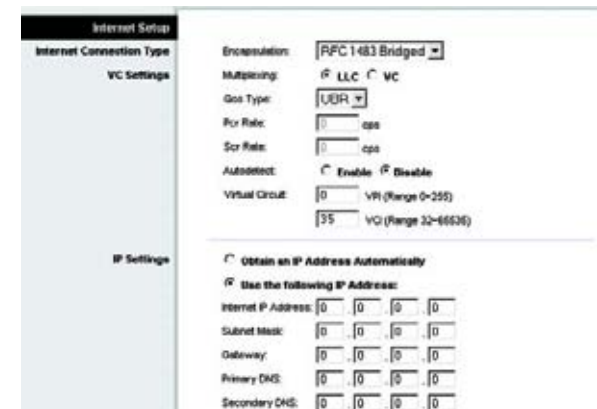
Internet Setup
Internet Connection Type
VC Settings

Encapsulation: RFC 1483 Bridged

Multiplexing: LLC VC

Qos Type: UBR

Pcr Rate: 0 cps

Scr Rate: 0 cps

Autodetect: Enable Disable

Virtual Circuit: 0 VPI (Range 0~255)

35 VCI (Range 32~65536)

IP Settings

Obtain an IP Address Automatically

Use the following IP Address:

Internet IP Address: 0 . 0 . 0 . 0

Subnet Mask: 0 . 0 . 0 . 0

Gateway: 0 . 0 . 0 . 0

Primary DNS: 0 . 0 . 0 . 0

Secondary DNS: 0 . 0 . 0 . 0